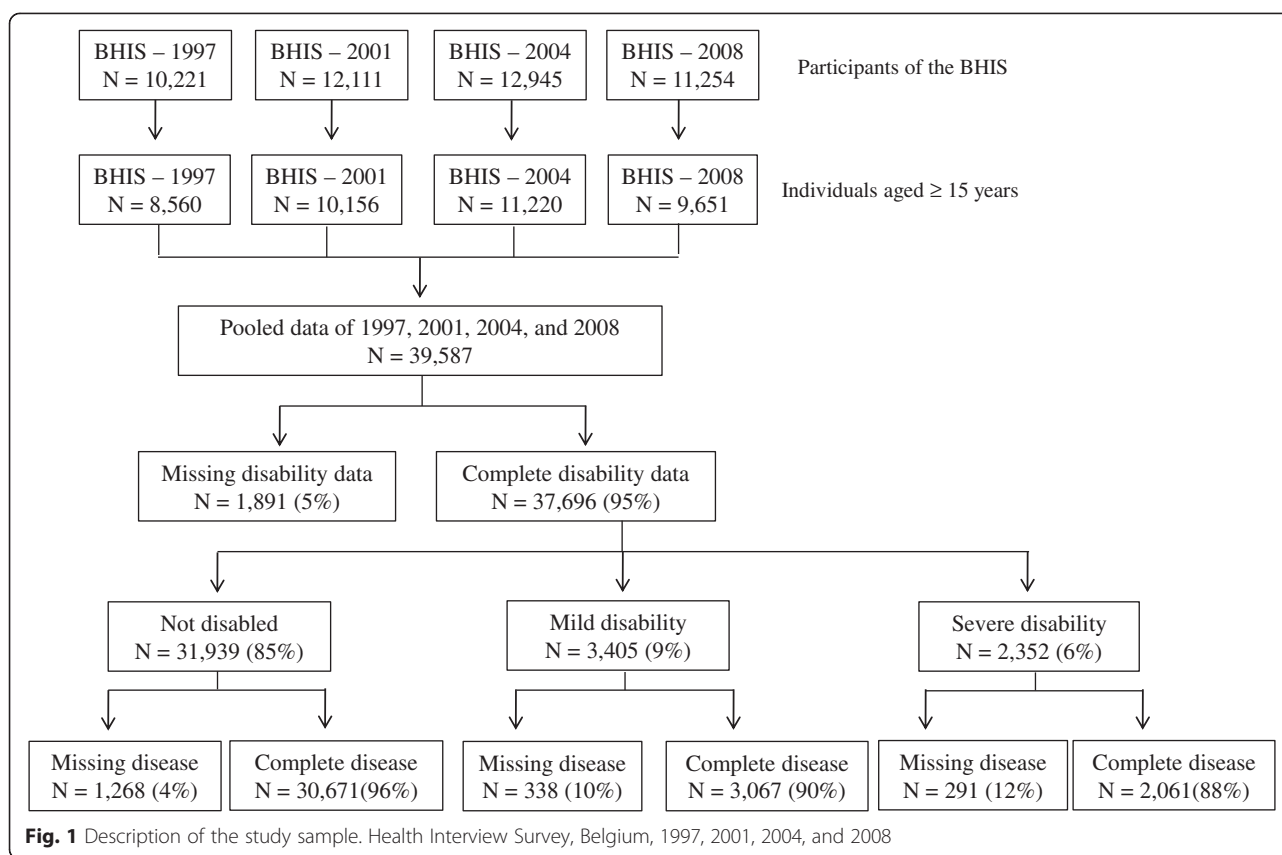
BHIS – 1997
N = 10,221

BHIS – 2001
N = 12,111

BHIS – 2004
N = 12,945

BHIS – 2008
N = 11,254

Participants of the BHIS

BHIS – 1997
N = 8,560

BHIS – 2001
N = 10,156

BHIS – 2004
N = 11,220

BHIS – 2008
N = 9,651

Individuals aged ≥ 15 years

Pooled data of 1997, 2001, 2004, and 2008
N = 39,587

Missing disability data
N = 1,891 (5%)

Complete disability data
N = 37,696 (95%)

Not disabled
N = 31,939 (85%)

Mild disability
N = 3,405 (9%)

Severe disability
N = 2,352 (6%)

Missing disease
N = 1,268 (4%)

Complete disease
N = 30,671(96%)

Missing disease
N = 338 (10%)

Complete disease
N = 3,067 (90%)

Missing disease
N = 291 (12%)

Complete disease
N = 2,061(88%)

Fig. 1 Description of the study sample. Health Interview Survey, Belgium, 1997, 2001, 2004, and 2008